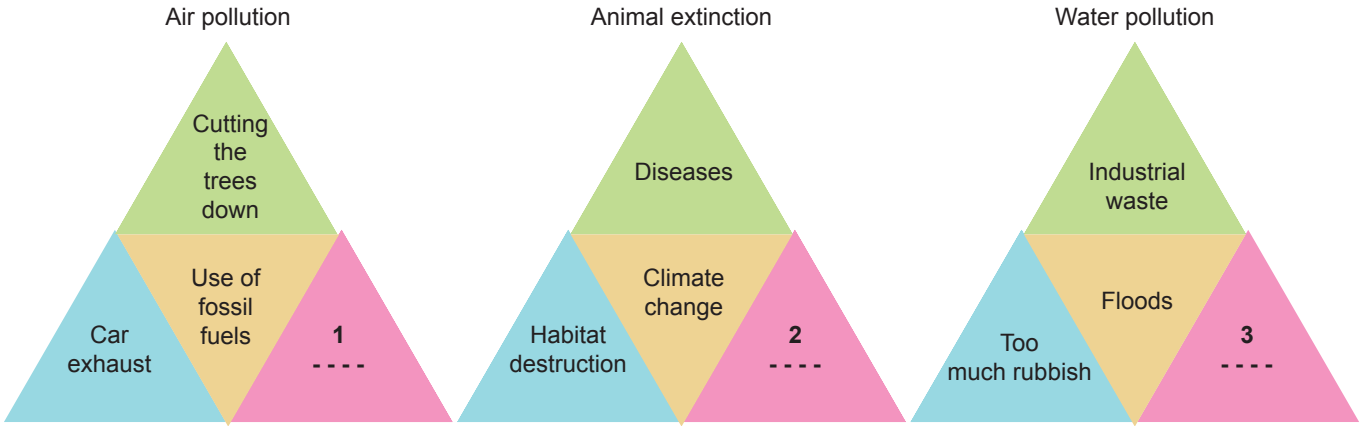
Air pollution

Cutting the trees down

Use of fossil fuels

Car exhaust

1
- - - -

Animal extinction

Diseases

Climate change

Habitat destruction

2
- - - -

Water pollution

Industrial waste

Floods

Too much rubbish

3
- - - -